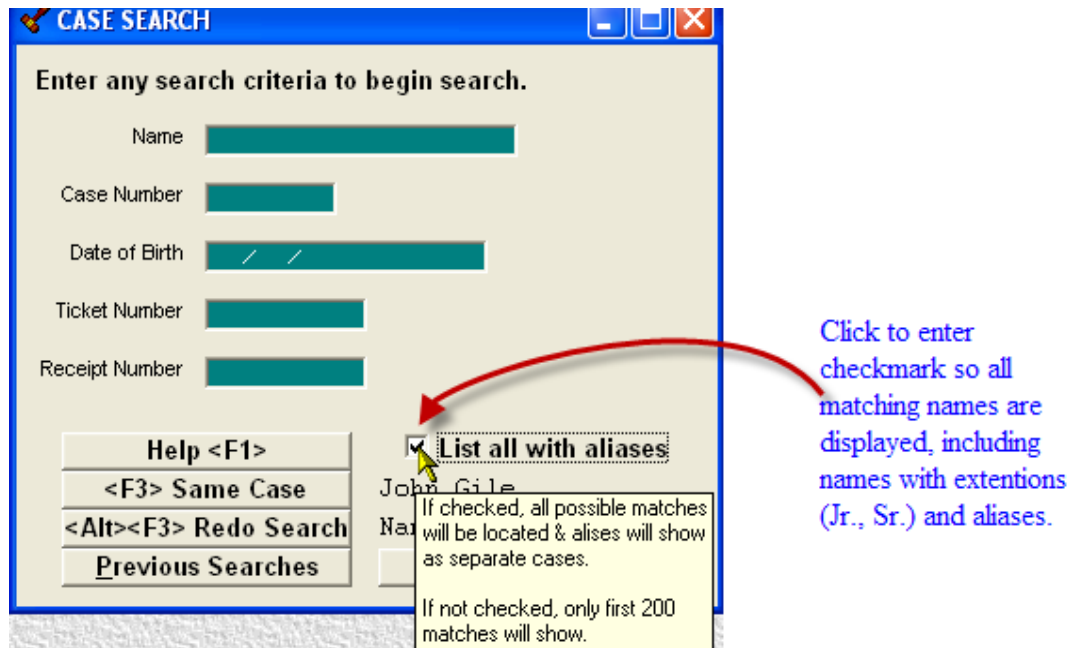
CASE SEARCH

Enter any search criteria to begin search.

Name

Case Number

Date of Birth / /

Ticket Number

Receipt Number

Help <F1>

<F3> Same Case

<Alt><F3> Redo Search

Previous Searches

List all with aliases

John Gile

Nar

If checked, all possible matches will be located & alises will show as separate cases.

If not checked, only first 200 matches will show.

Click to enter checkmark so all matching names are displayed, including names with extentions (Jr., Sr.) and aliases.